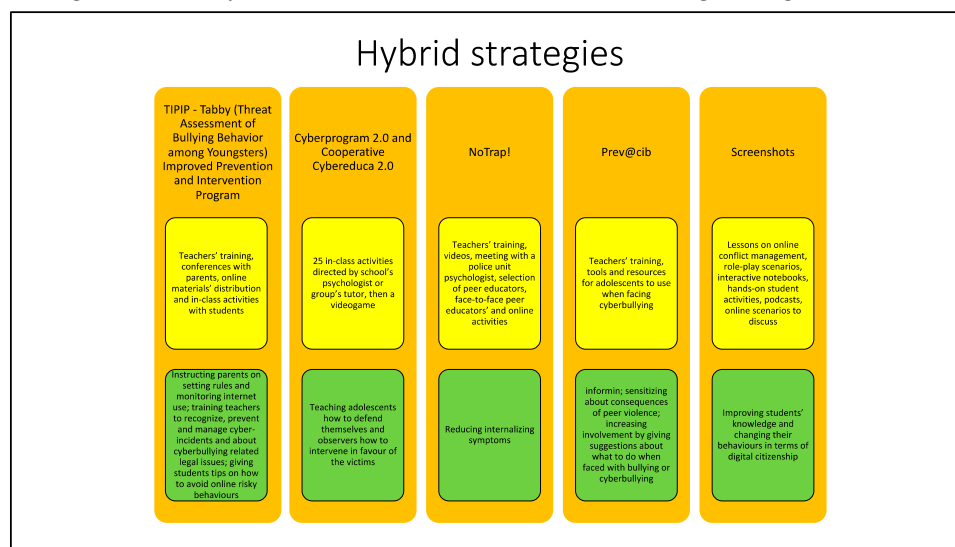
Hybrid strategies

TIPIP - Tabby (Threat Assessment of Bullying Behavior among Youngsters) Improved Prevention and Intervention Program

Teachers' training, conferences with parents, online materials' distribution and in-class activities with students

Instructing parents on setting rules and monitoring internet use; training teachers to recognize, prevent and manage cyber-incidents and about cyberbullying related legal issues; giving students tips on how to avoid online risky behaviours

Cyberprogram 2.0 and Cooperative Cybereduca 2.0

25 in-class activities directed by school's psychologist or group's tutor, then a videogame

Teaching adolescents how to defend themselves and observers how to intervene in favour of the victims

NoTrap!

Teachers' training, videos, meeting with a police unit psychologist, selection of peer educators, face-to-face peer educators' and online activities

Reducing internalizing symptoms

Prev@cib

Teachers' training, tools and resources for adolescents to use when facing cyberbullying

informin; sensitizing about consequences of peer violence; increasing involvement by giving suggestions about what to do when faced with bullying or cyberbullying

Screenshots

Lessons on online conflict management, role-play scenarios, interactive notebooks, hands-on student activities, podcasts, online scenarios to discuss

Improving students' knowledge and changing their behaviours in terms of digital citizenship